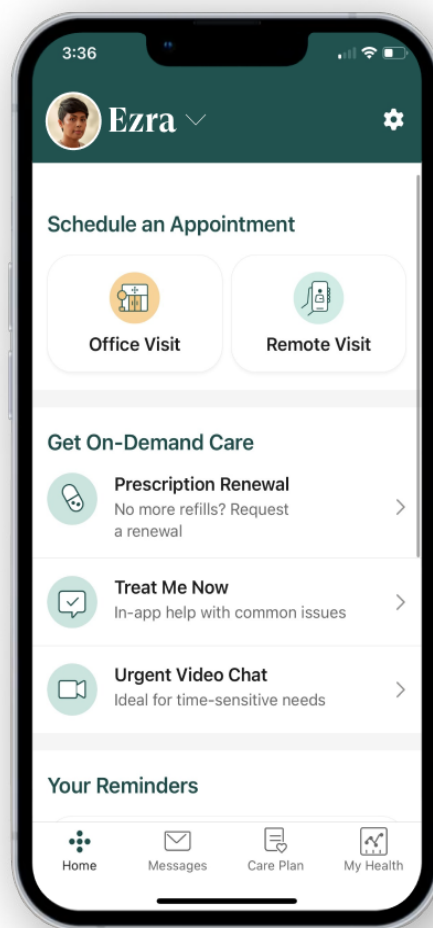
3:36

Ezra

Schedule an Appointment

Office Visit

Remote Visit

Get On-Demand Care

Prescription Renewal
No more refills? Request a renewal

Treat Me Now
In-app help with common issues

Urgent Video Chat
Ideal for time-sensitive needs

Your Reminders

Home
Messages
Care Plan
My Health